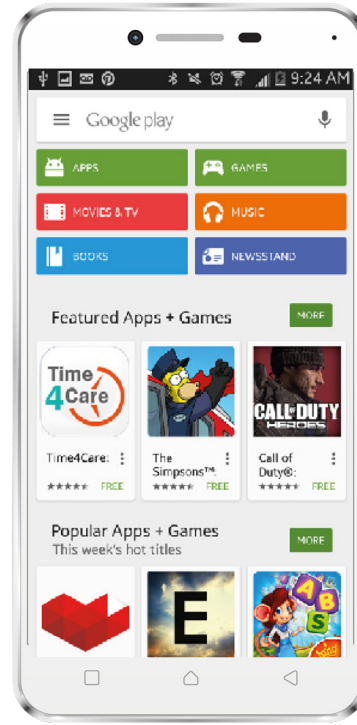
9:24 AM

Google play

APPS

GAMES

MOVIES & TV

MUSIC

BOOKS

NEWSSTAND

Featured Apps + Games

MORE

Time 4 Care

Time4Care:

FREE

The Simpsons™

FREE

CALL OF DUTY HEROES

Call of Duty®:

FREE

Popular Apps + Games

This week's hot titles

MORE

E

A B C